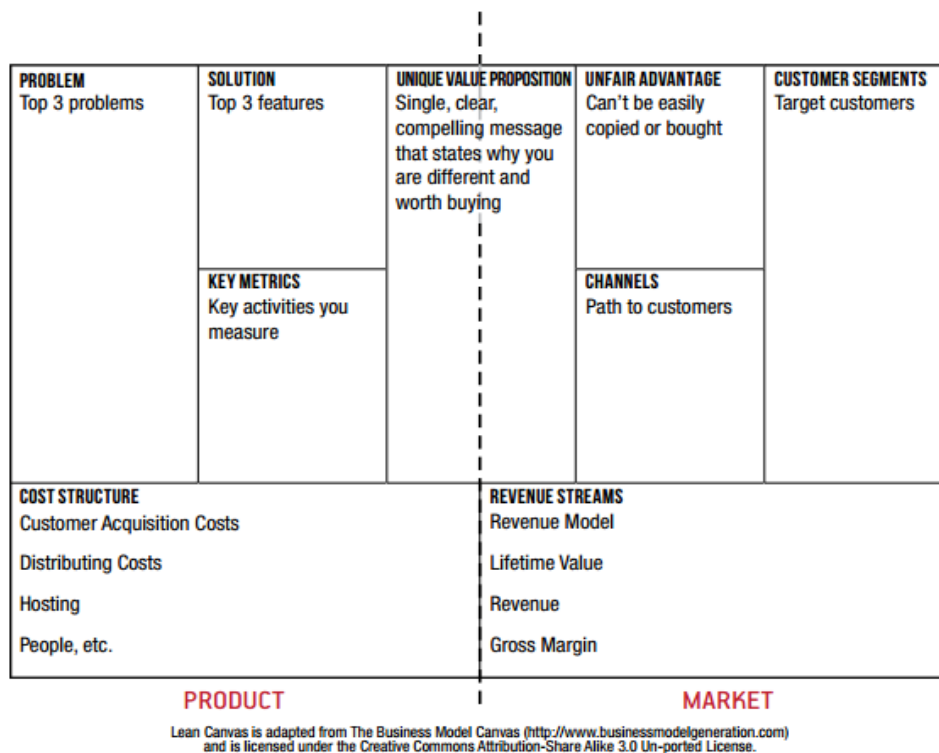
PROBLEM
Top 3 problems

SOLUTION
Top 3 features

KEY METRICS
Key activities you measure

UNIQUE VALUE PROPOSITION
Single, clear, compelling message that states why you are different and worth buying

UNFAIR ADVANTAGE
Can't be easily copied or bought

CHANNELS
Path to customers

CUSTOMER SEGMENTS
Target customers

COST STRUCTURE
Customer Acquisition Costs

Distributing Costs

Hosting

People, etc.

REVENUE STREAMS
Revenue Model

Lifetime Value

Revenue

Gross Margin

PRODUCT

MARKET

Lean Canvas is adapted from The Business Model Canvas (http://www.businessmodelgeneration.com) and is licensed under the Creative Commons Attribution-Share Alike 3.0 Un-ported License.